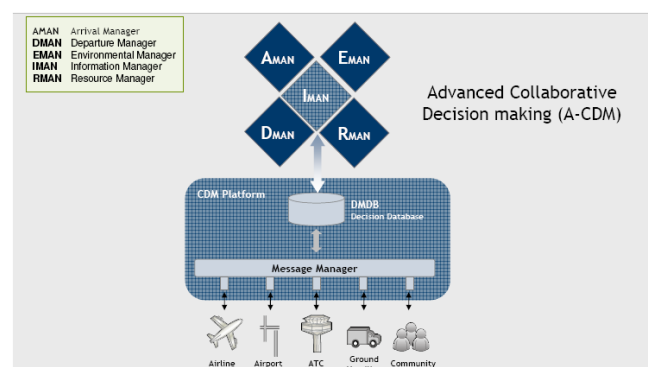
AMAN Arrival Manager
DMAN Departure Manager
EMAN Environmental Manager
IMAN Information Manager
RMAN Resource Manager

AMAN
EMAN
IMAN
DMAN
RMAN

Advanced Collaborative Decision making (A-CDM)

CDM Platform

DMDB
Decision Database

Message Manager

Airline
Airport
ATC
Ground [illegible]
Community